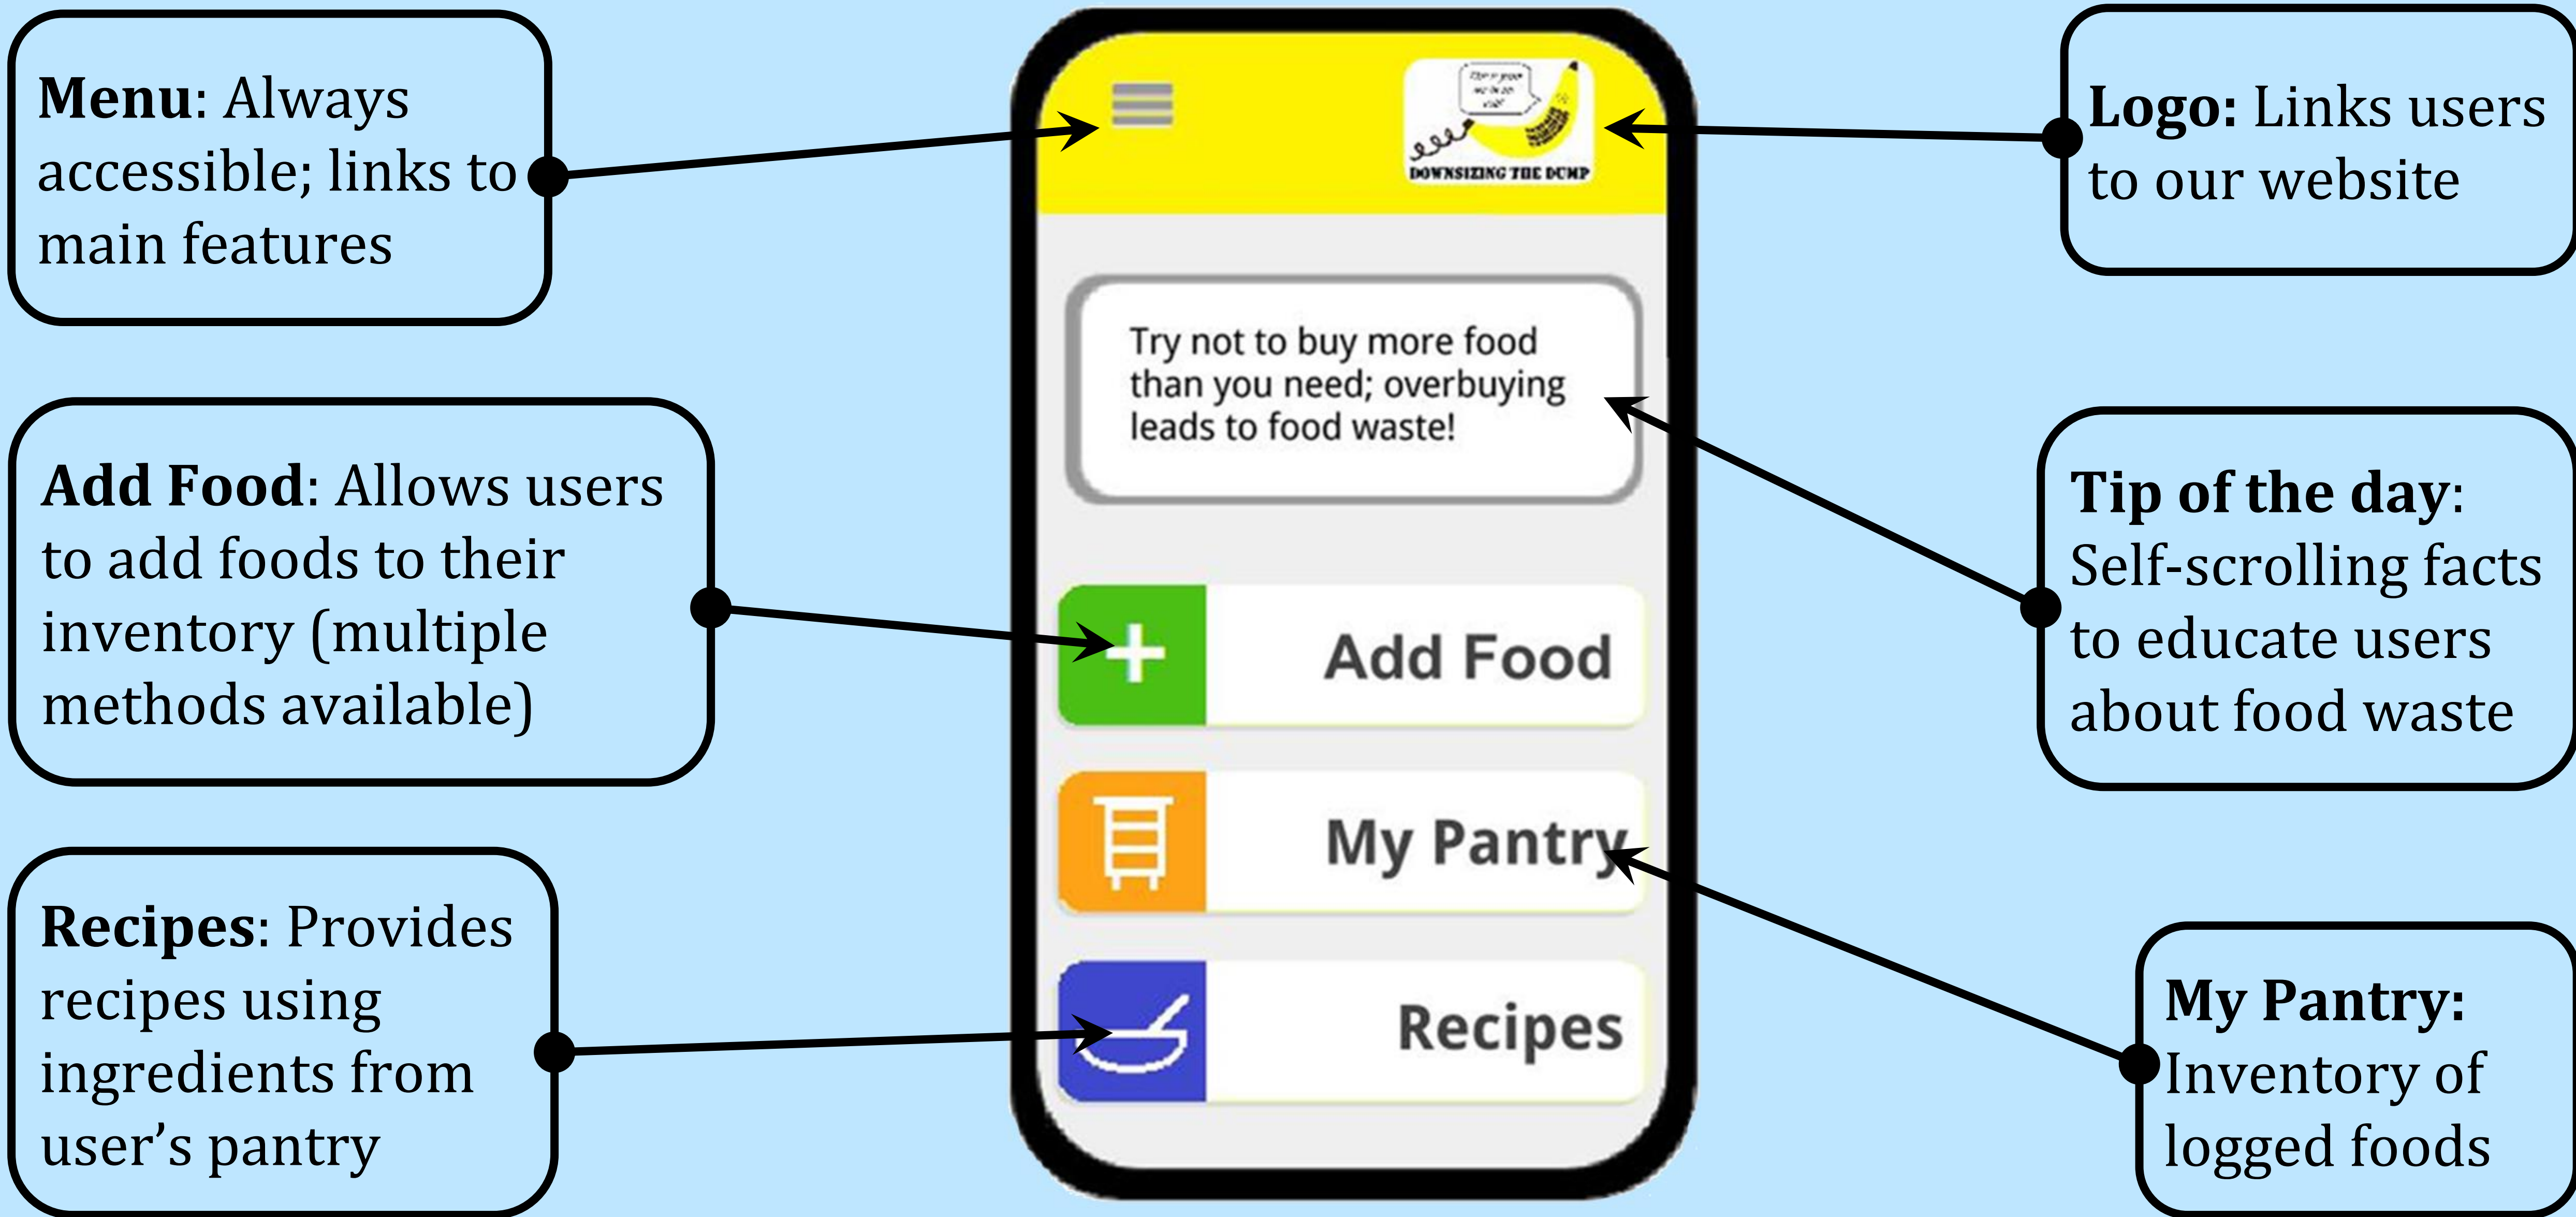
**Menu**: Always accessible; links to main features

**Logo:** Links users to our website

DOWNSIZING THE DUMP

Try not to buy more food than you need; overbuying leads to food waste!

**Add Food**: Allows users to add foods to their inventory (multiple methods available)

**Tip of the day**: Self-scrolling facts to educate users about food waste

Add Food

My Pantry

Recipes

**Recipes**: Provides recipes using ingredients from user's pantry

**My Pantry:** Inventory of logged foods